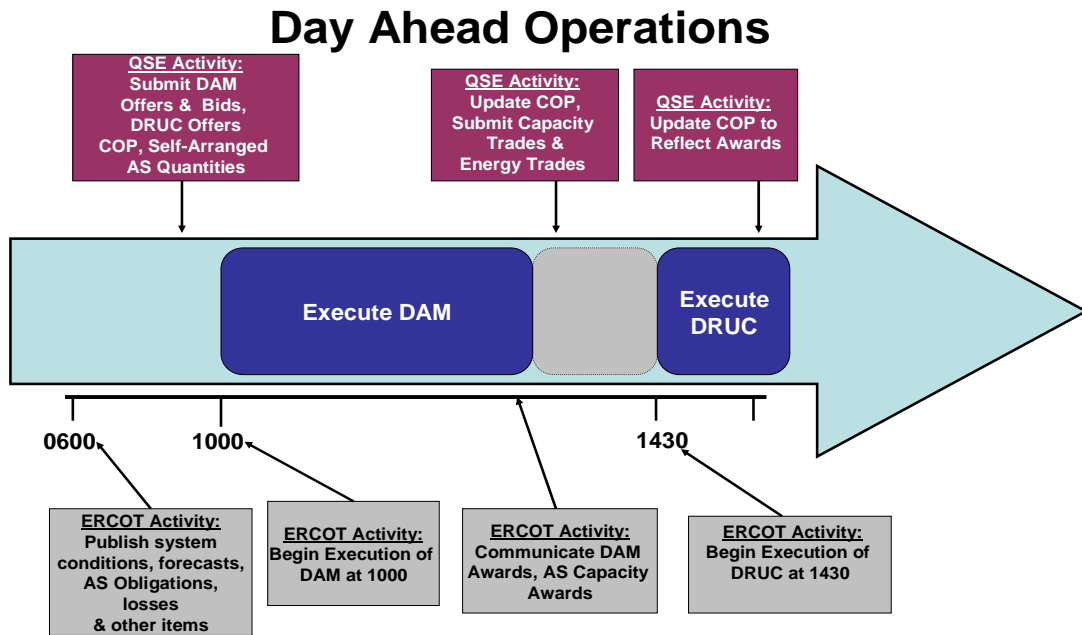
Day Ahead Operations

QSE Activity:
Submit DAM Offers & Bids, DRUC Offers COP, Self-Arranged AS Quantities

QSE Activity:
Update COP, Submit Capacity Trades & Energy Trades

QSE Activity:
Update COP to Reflect Awards

Execute DAM

Execute DRUC

0600

1000

1430

ERCOT Activity:
Publish system conditions, forecasts, AS Obligations, losses & other items

ERCOT Activity:
Begin Execution of DAM at 1000

ERCOT Activity:
Communicate DAM Awards, AS Capacity Awards

ERCOT Activity:
Begin Execution of DRUC at 1430